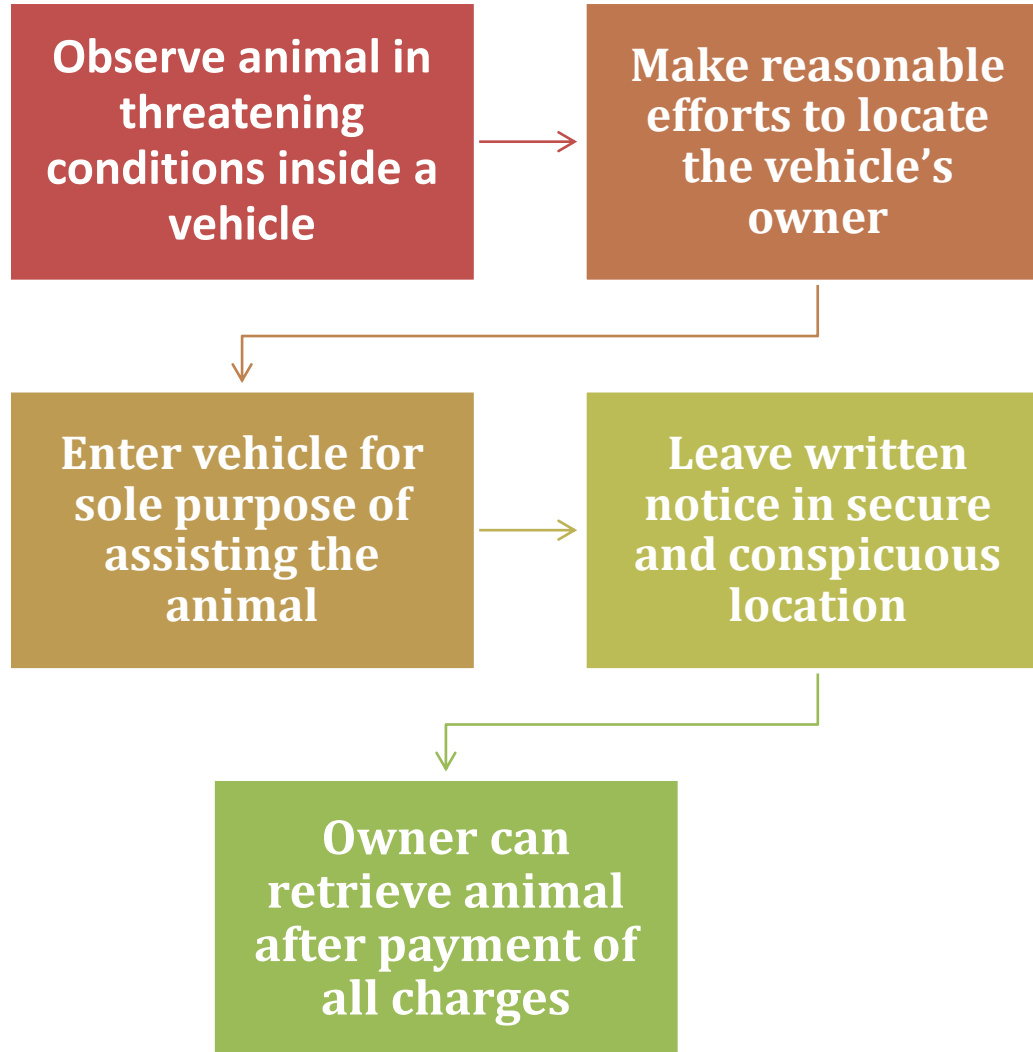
Observe animal in threatening conditions inside a vehicle

Make reasonable efforts to locate the vehicle’s owner

Enter vehicle for sole purpose of assisting the animal

Leave written notice in secure and conspicuous location

Owner can retrieve animal after payment of all charges